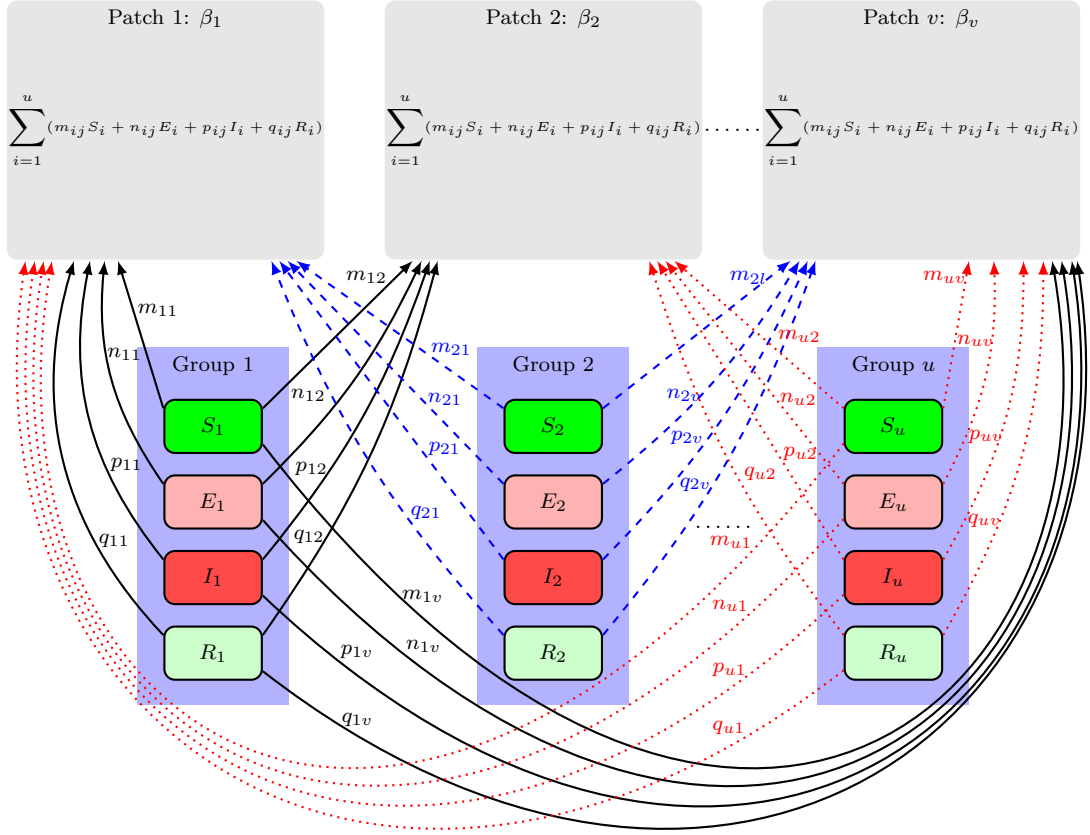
Patch 1: $\beta_1$

$\sum_{i=1}^{u}(m_{ij}S_i + n_{ij}E_i + p_{ij}I_i + q_{ij}R_i)$

Patch 2: $\beta_2$

$\sum_{i=1}^{u}(m_{ij}S_i + n_{ij}E_i + p_{ij}I_i + q_{ij}R_i)$

......

Patch $v$: $\beta_v$

$\sum_{i=1}^{u}(m_{ij}S_i + n_{ij}E_i + p_{ij}I_i + q_{ij}R_i)$

$m_{11}$ $n_{11}$ $p_{11}$ $q_{11}$

$m_{12}$ $n_{12}$ $p_{12}$ $q_{12}$

$m_{21}$ $n_{21}$ $p_{21}$ $q_{21}$

$m_{2l}$ $n_{2v}$ $p_{2v}$ $q_{2v}$

$m_{uv}$ $n_{uv}$ $p_{uv}$ $q_{uv}$

$m_{u2}$ $n_{u2}$ $p_{u2}$ $q_{u2}$

$m_{u1}$ $n_{u1}$ $p_{u1}$ $q_{u1}$

$m_{1v}$ $n_{1v}$ $p_{1v}$ $q_{1v}$

Group 1

$S_1$

$E_1$

$I_1$

$R_1$

Group 2

$S_2$

$E_2$

$I_2$

$R_2$

......

Group $u$

$S_u$

$E_u$

$I_u$

$R_u$